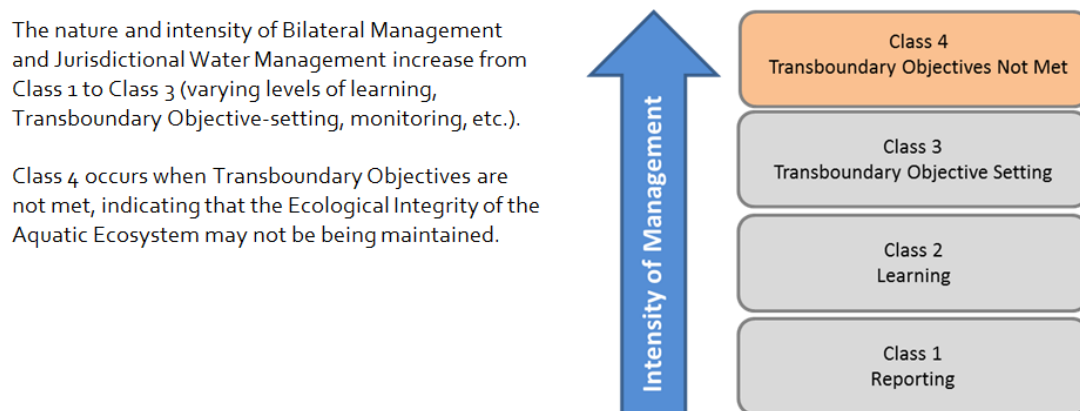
The nature and intensity of Bilateral Management and Jurisdictional Water Management increase from Class 1 to Class 3 (varying levels of learning, Transboundary Objective-setting, monitoring, etc.).

Class 4 occurs when Transboundary Objectives are not met, indicating that the Ecological Integrity of the Aquatic Ecosystem may not be being maintained.

Intensity of Management

Class 4
Transboundary Objectives Not Met

Class 3
Transboundary Objective Setting

Class 2
Learning

Class 1
Reporting